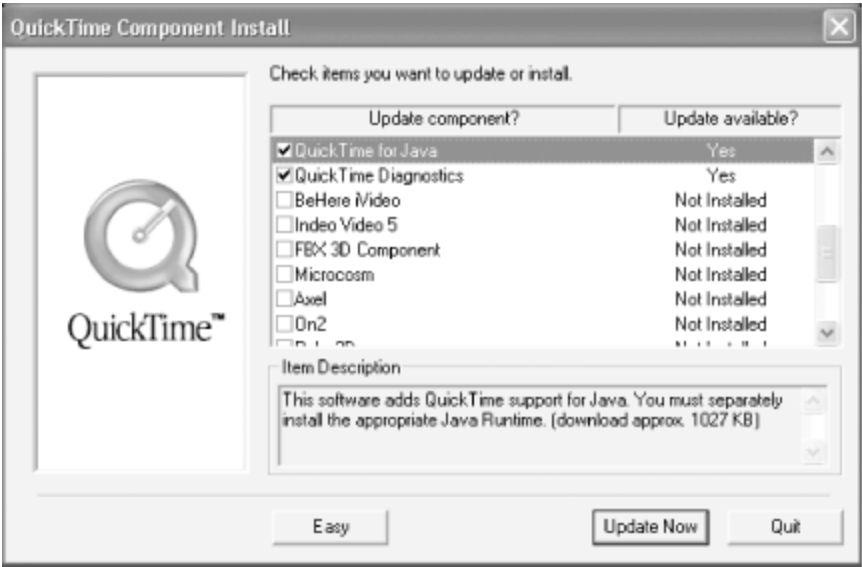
QuickTime Component Install

QuickTime™

Check items you want to update or install.

| Update component? | Update available? |
|---|---|
| QuickTime for Java | Yes |
| QuickTime Diagnostics | Yes |
| BeHere iVideo | Not Installed |
| Indeo Video 5 | Not Installed |
| FBX 3D Component | Not Installed |
| Microcosm | Not Installed |
| Axel | Not Installed |
| On2 | Not Installed |
| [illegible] | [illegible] |

Item Description

This software adds QuickTime support for Java. You must separately install the appropriate Java Runtime. (download approx. 1027 KB)

Easy

Update Now

Quit